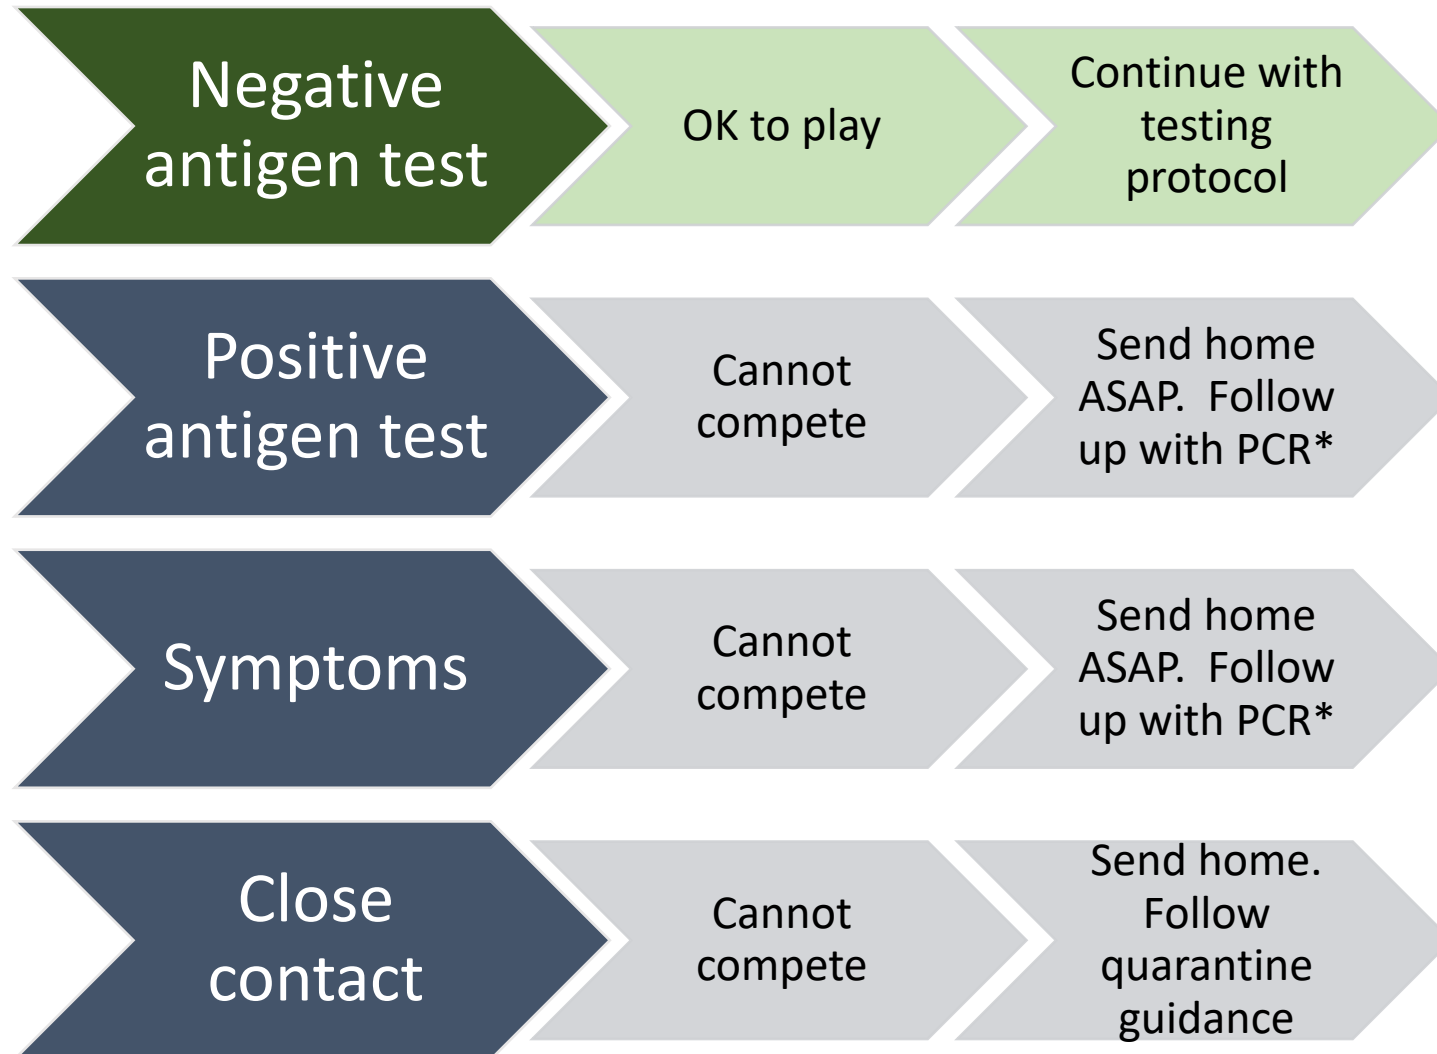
Negative antigen test

OK to play

Continue with testing protocol

Positive antigen test

Cannot compete

Send home ASAP.  Follow up with PCR*

Symptoms

Cannot compete

Send home ASAP.  Follow up with PCR*

Close contact

Cannot compete

Send home. Follow quarantine guidance